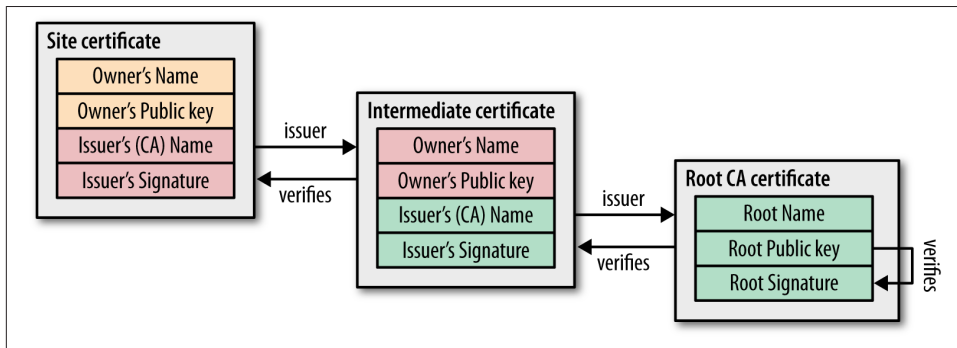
Site certificate
Owner's Name
Owner's Public key
Issuer's (CA) Name
Issuer's Signature

issuer
verifies

Intermediate certificate
Owner's Name
Owner's Public key
Issuer's (CA) Name
Issuer's Signature

issuer
verifies

Root CA certificate
Root Name
Root Public key
Root Signature

verifies